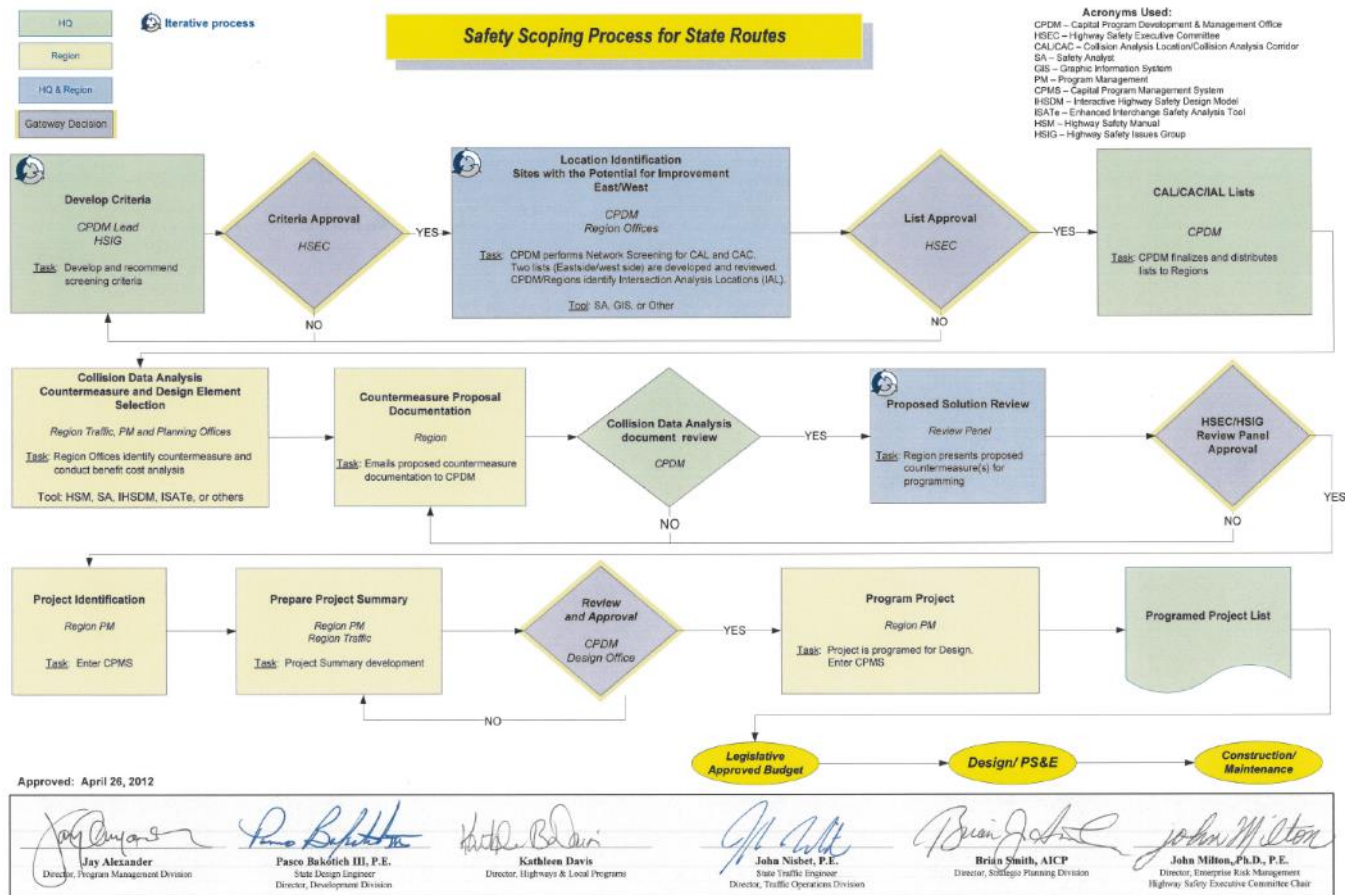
HQ

Region

HQ & Region

Gateway Decision

Iterative process

Safety Scoping Process for State Routes

Acronyms Used:
CPDM – Capital Program Development & Management Office
HSEC – Highway Safety Executive Committee
CAL/CAC – Collision Analysis Location/Collision Analysis Corridor
SA – Safety Analyst
GIS – Graphic Information System
PM – Program Management
CPMS – Capital Program Management System
IHSDM – Interactive Highway Safety Design Model
ISATe – Enhanced Interchange Safety Analysis Tool
HSM – Highway Safety Manual
HSIG – Highway Safety Issues Group

Develop Criteria
CPDM Lead
HSIG
Task: Develop and recommend screening criteria

Criteria Approval
HSEC

YES

NO

Location Identification
Sites with the Potential for Improvement
East/West
CPDM
Region Offices
Task: CPDM performs Network Screening for CAL and CAC. Two lists (Eastside/west side) are developed and reviewed. CPDM/Regions identify Intersection Analysis Locations (IAL).
Tool: SA, GIS, or Other

List Approval
HSEC

YES

NO

CAL/CAC/IAL Lists
CPDM
Task: CPDM finalizes and distributes lists to Regions

Collision Data Analysis
Countermeasure and Design Element Selection
Region Traffic, PM and Planning Offices
Task: Region Offices identify countermeasure and conduct benefit cost analysis
Tool: HSM, SA, IHSDM, ISATe, or others

Countermeasure Proposal Documentation
Region
Task: Emails proposed countermeasure documentation to CPDM

Collision Data Analysis document review
CPDM

YES

NO

Proposed Solution Review
Review Panel
Task: Region presents proposed countermeasure(s) for programming

HSEC/HSIG
Review Panel
Approval

NO

YES

Project Identification
Region PM
Task: Enter CPMS

Prepare Project Summary
Region PM
Region Traffic
Task: Project Summary development

Review and Approval
CPDM
Design Office

YES

NO

Program Project
Region PM
Task: Project is programed for Design. Enter CPMS

Programed Project List

Legislative Approved Budget

Design/ PS&E

Construction/ Maintenance

Approved: April 26, 2012

Jay Alexander
Director, Program Management Division

Pasco Bakotich III, P.E.
State Design Engineer
Director, Development Division

Kathleen Davis
Director, Highways & Local Programs

John Nisbet, P.E.
State Traffic Engineer
Director, Traffic Operations Division

Brian Smith, AICP
Director, Strategic Planning Division

John Milton, Ph.D., P.E.
Director, Enterprise Risk Management
Highway Safety Executive Committee Chair